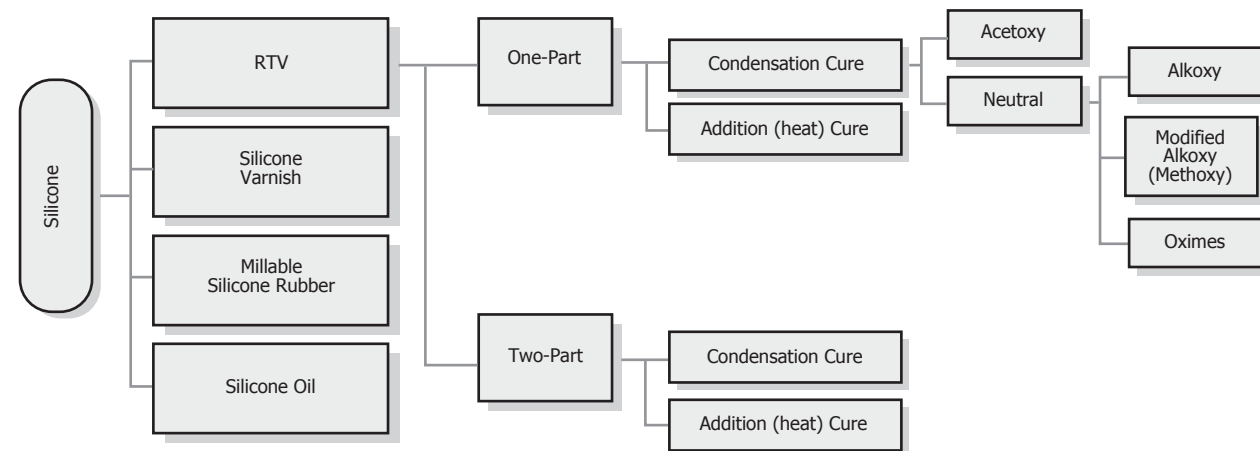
Silicone

RTV

Silicone Varnish

Millable Silicone Rubber

Silicone Oil

One-Part

Two-Part

Condensation Cure

Addition (heat) Cure

Condensation Cure

Addition (heat) Cure

Acetoxy

Neutral

Alkoxy

Modified Alkoxy (Methoxy)

Oximes